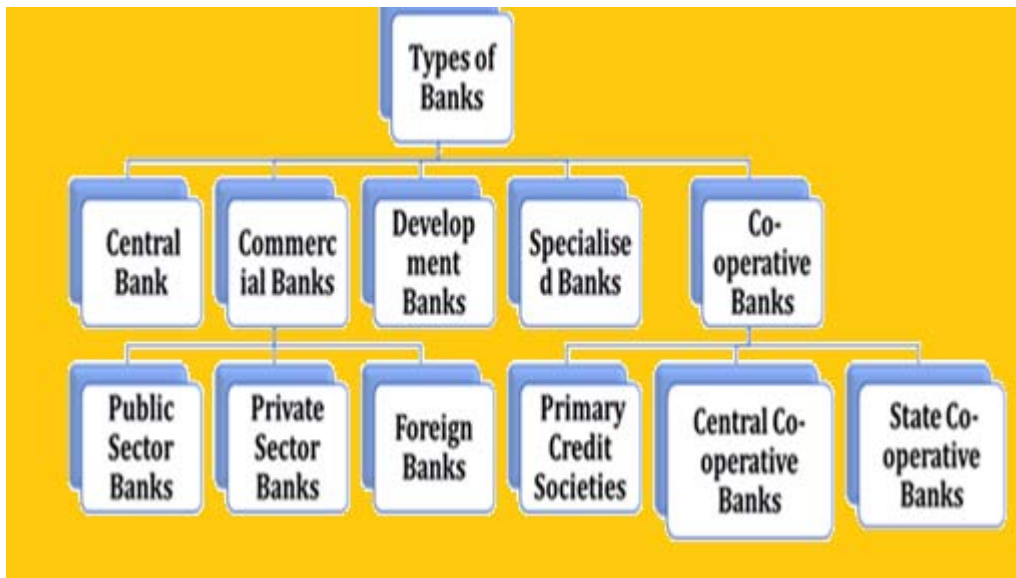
Types of Banks

Central Bank

Commerc ial Banks

Develop ment Banks

Specialise d Banks

Co-operative Banks

Public Sector Banks

Private Sector Banks

Foreign Banks

Primary Credit Societies

Central Co-operative Banks

State Co-operative Banks